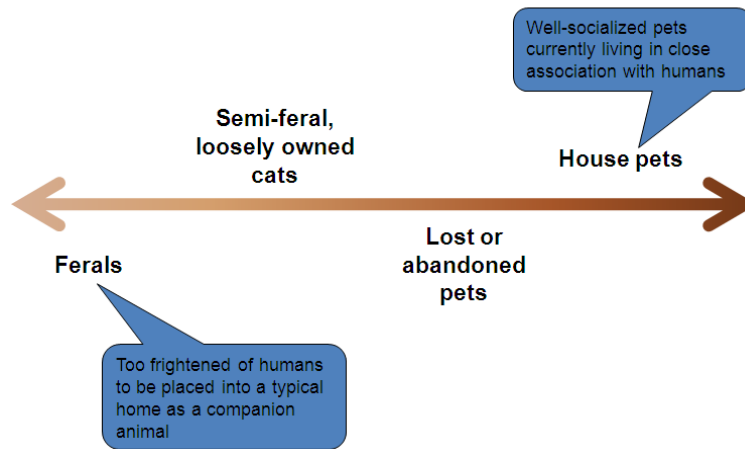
Well-socialized pets currently living in close association with humans

Semi-feral, loosely owned cats

House pets

Lost or abandoned pets

Ferals

Too frightened of humans to be placed into a typical home as a companion animal